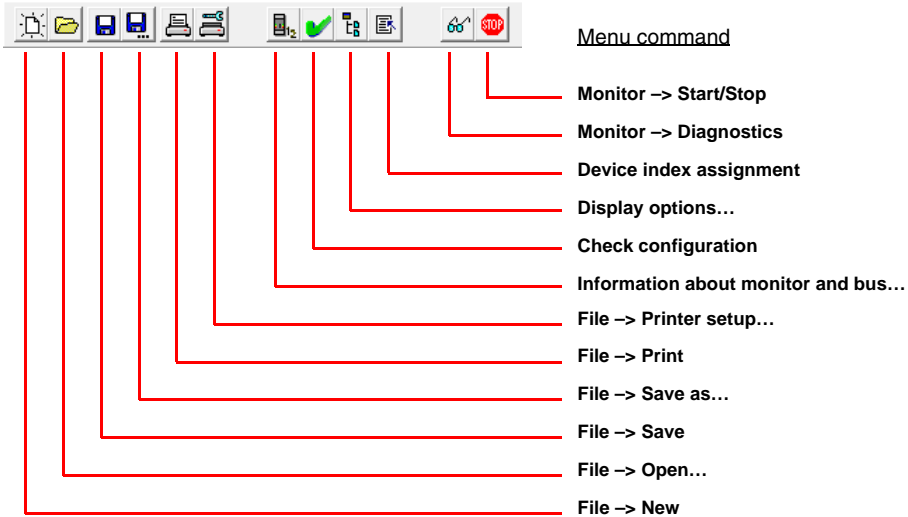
Menu command

Monitor –> Start/Stop

Monitor –> Diagnostics

Device index assignment

Display options…

Check configuration

Information about monitor and bus…

File –> Printer setup…

File –> Print

File –> Save as…

File –> Save

File –> Open…

File –> New